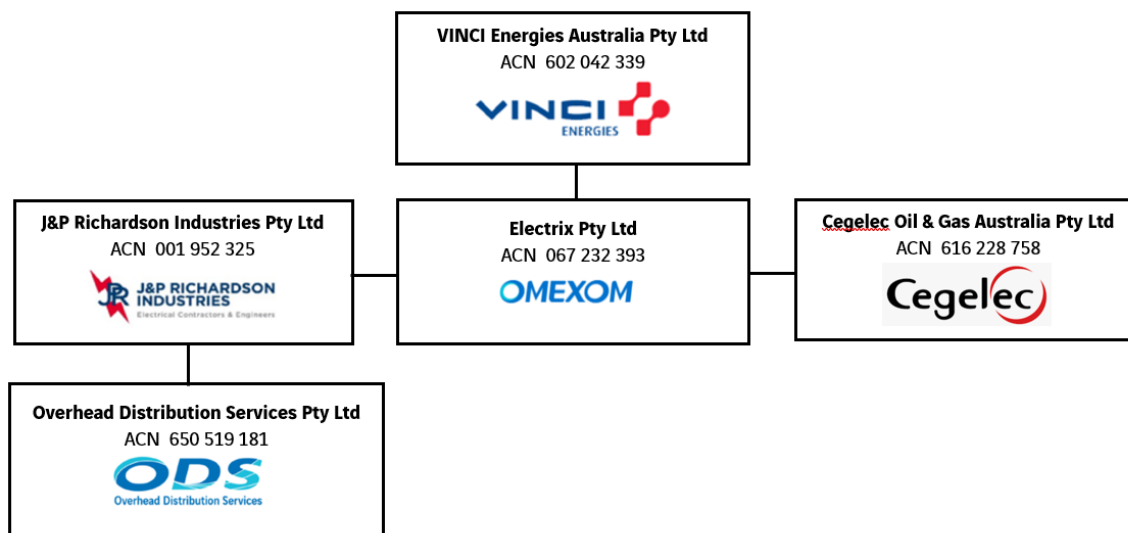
VINCI Energies Australia Pty Ltd
ACN 602 042 339

VINCI ENERGIES

J&P Richardson Industries Pty Ltd
ACN 001 952 325

JR J&P RICHARDSON INDUSTRIES
Electrical Contractors & Engineers

Electrix Pty Ltd
ACN 067 232 393

OMEXOM

Cegelec Oil & Gas Australia Pty Ltd
ACN 616 228 758

Cegelec

Overhead Distribution Services Pty Ltd
ACN 650 519 181

ODS
Overhead Distribution Services